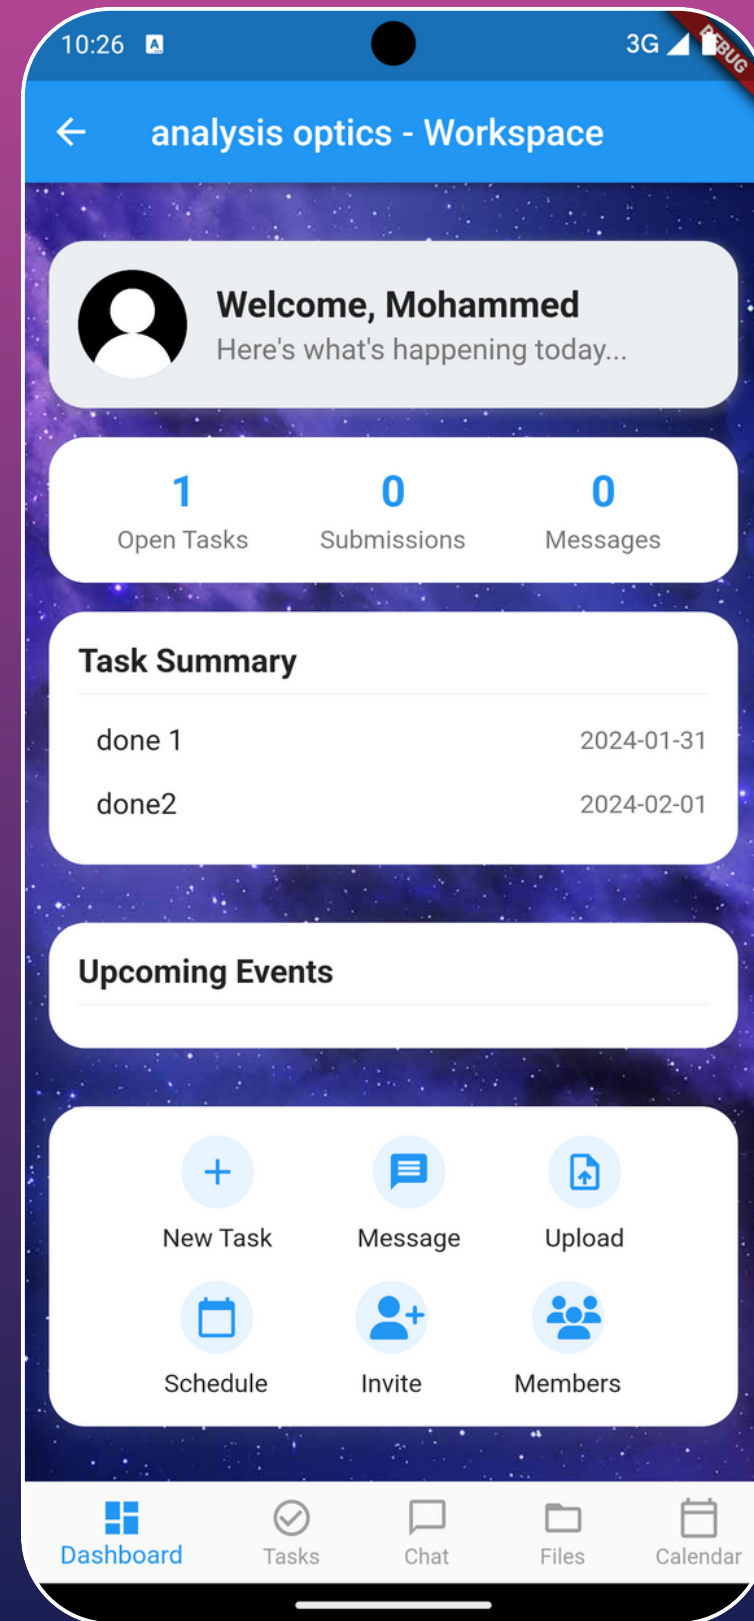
10:26

3G

DEBUG

analysis optics - Workspace

Welcome, Mohammed
Here's what's happening today...

| 1 | 0 | 0 |
|---|---|---|
| Open Tasks | Submissions | Messages |

Task Summary

| done 1 | 2024-01-31 |
|---|---|
| done2 | 2024-02-01 |

Upcoming Events

New Task
Message
Upload
Schedule
Invite
Members

Dashboard
Tasks
Chat
Files
Calendar